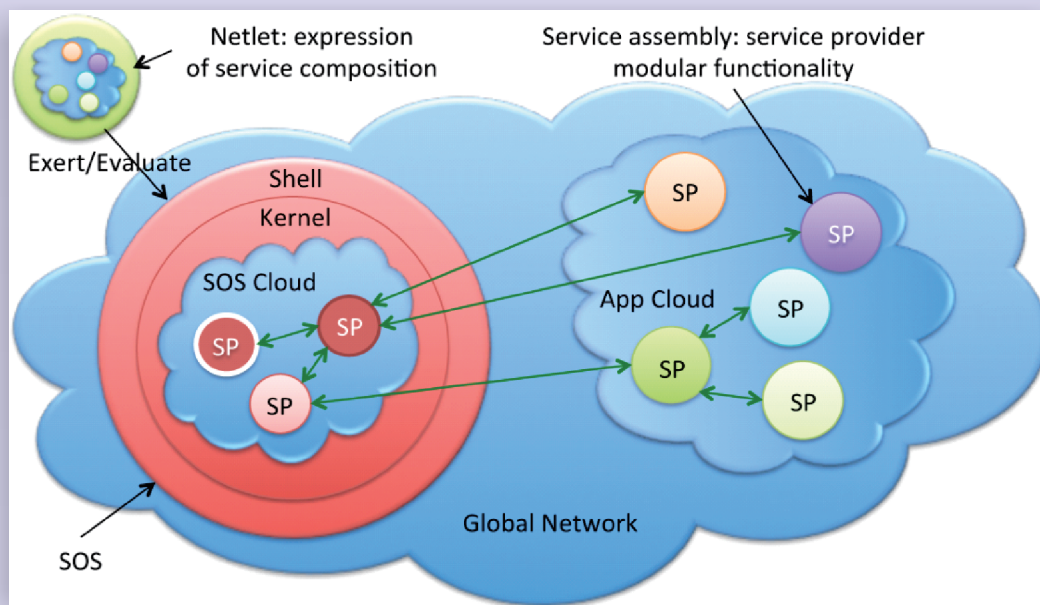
Netlet: expression of service composition

Service assembly: service provider modular functionality

Exert/Evaluate

Shell

Kernel

SOS Cloud

SP

SP

SP

SP

SP

App Cloud

SP

SP

SP

Global Network

SOS